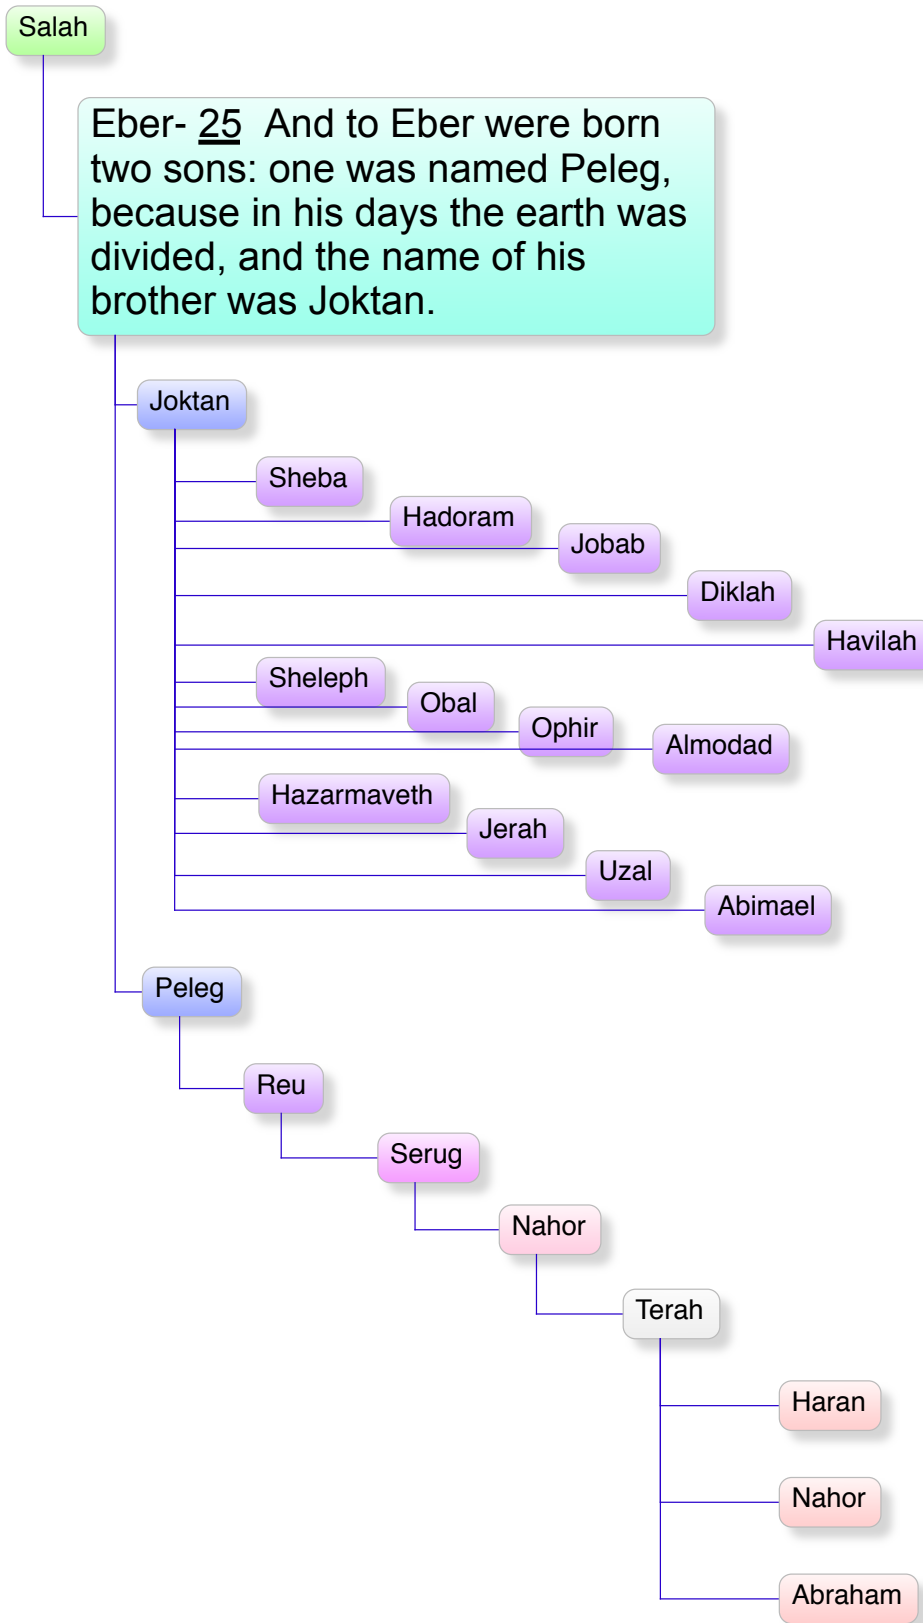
Salah

Eber- 25 And to Eber were born two sons: one was named Peleg, because in his days the earth was divided, and the name of his brother was Joktan.

Joktan

Sheba

Hadoram

Jobab

Diklah

Havilah

Sheleph

Obal

Ophir

Almodad

Hazarmaveth

Jerah

Uzal

Abimael

Peleg

Reu

Serug

Nahor

Terah

Haran

Nahor

Abraham